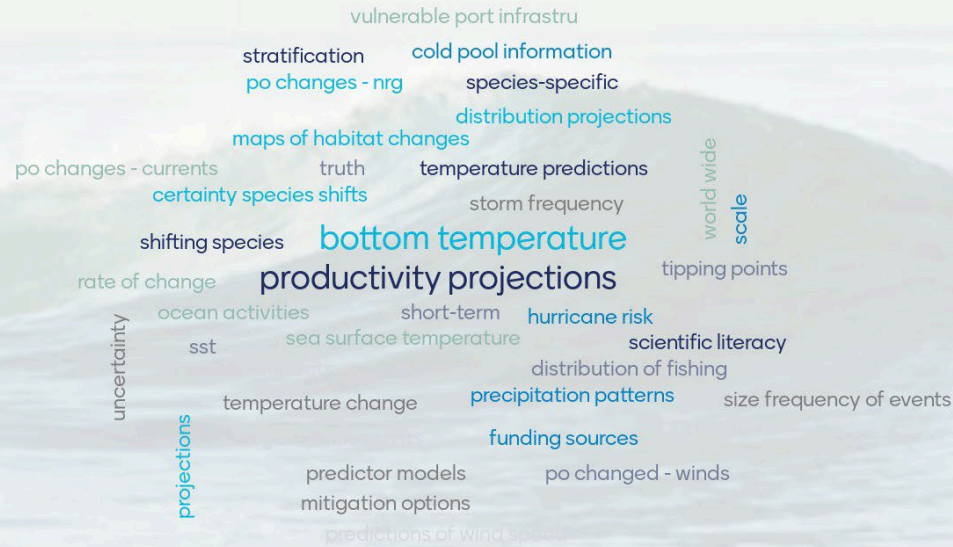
vulnerable port infrastru

stratification
cold pool information
po changes - nrg
species-specific
distribution projections
maps of habitat changes
po changes - currents
truth
temperature predictions
world wide
scale
certainty species shifts
storm frequency
shifting species
bottom temperature
productivity projections
tipping points
rate of change
ocean activities
short-term
hurricane risk
uncertainty
sst
sea surface temperature
scientific literacy
distribution of fishing
temperature change
precipitation patterns
size frequency of events
projections
funding sources
predictor models
po changed - winds
mitigation options
predictions of wind speed